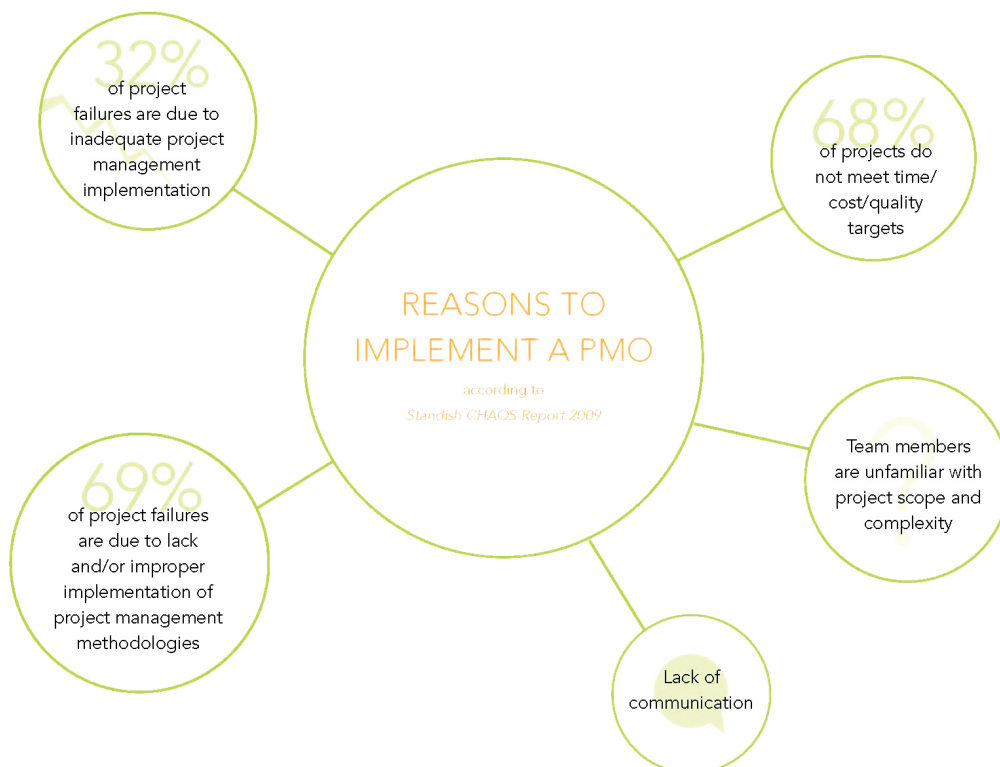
32%
of project failures are due to inadequate project management implementation

68%
of projects do not meet time/ cost/quality targets

REASONS TO IMPLEMENT A PMO
according to
Standish CHAOS Report 2009

Team members are unfamiliar with project scope and complexity

69%
of project failures are due to lack and/or improper implementation of project management methodologies

Lack of communication